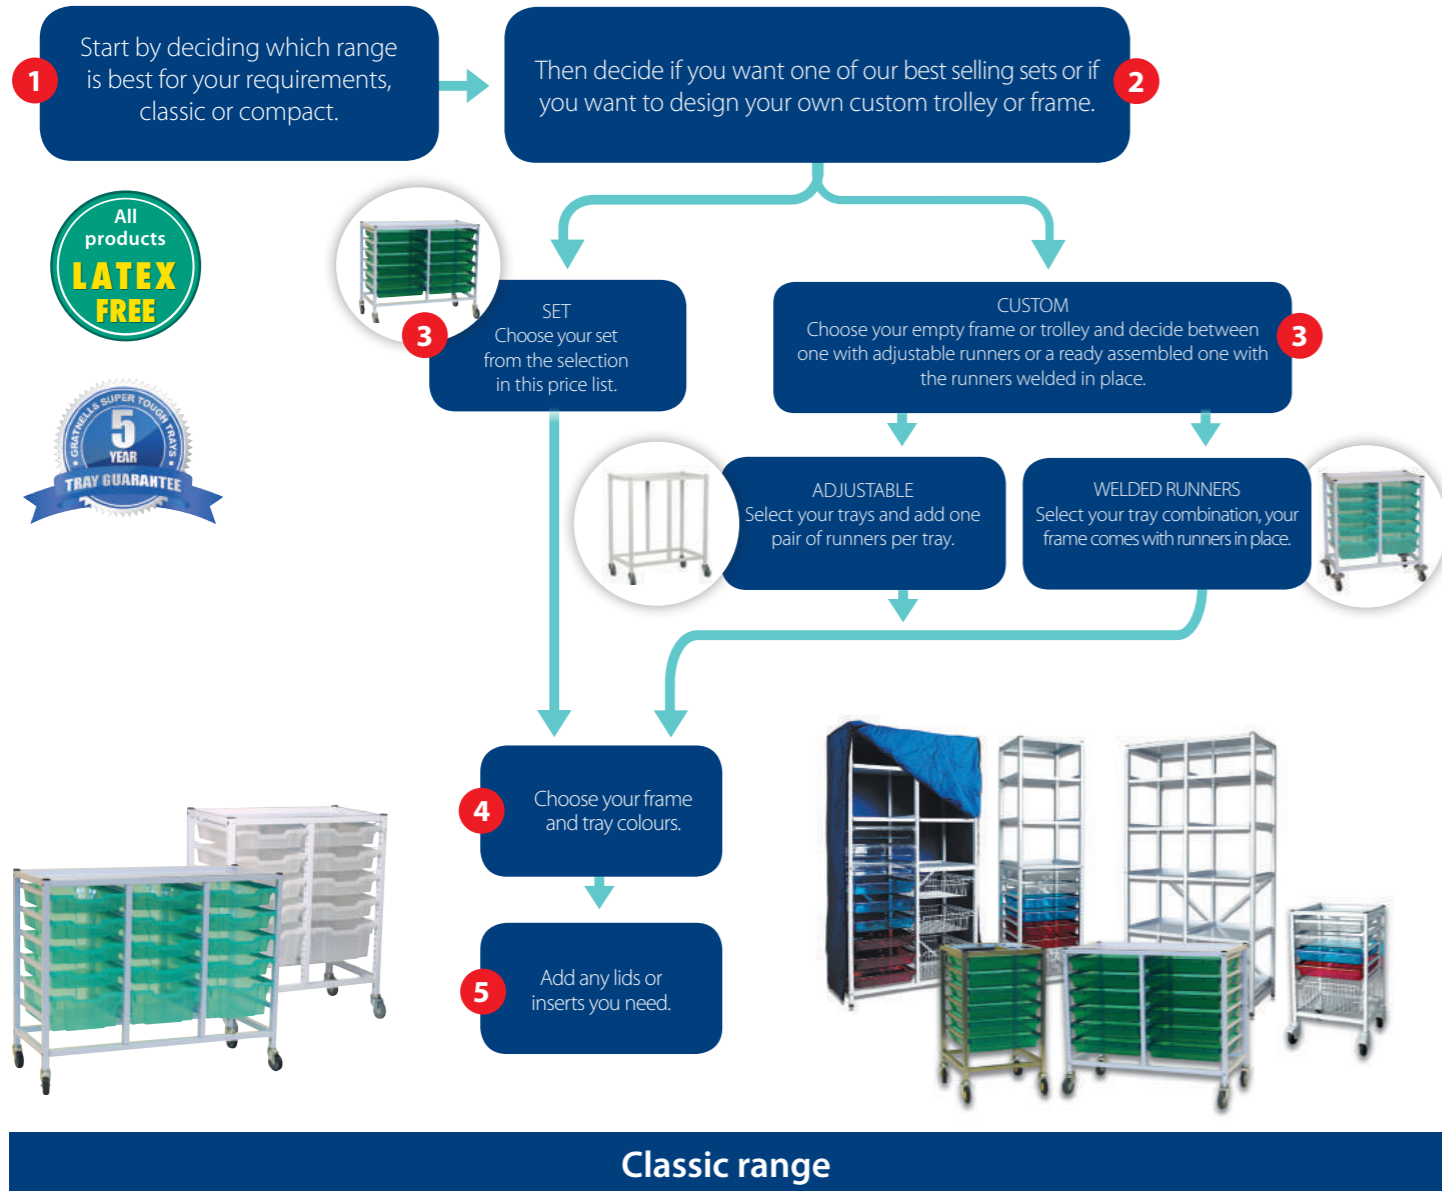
1 Start by deciding which range is best for your requirements, classic or compact.

Then decide if you want one of our best selling sets or if you want to design your own custom trolley or frame. 2

All products LATEX FREE

GRATNELLS SUPER TOUGH TRAYS 5 YEAR TRAY GUARANTEE

3 SET
Choose your set from the selection in this price list.

CUSTOM
Choose your empty frame or trolley and decide between one with adjustable runners or a ready assembled one with the runners welded in place. 3

ADJUSTABLE
Select your trays and add one pair of runners per tray.

WELDED RUNNERS
Select your tray combination, your frame comes with runners in place.

4 Choose your frame and tray colours.

5 Add any lids or inserts you need.

Classic range